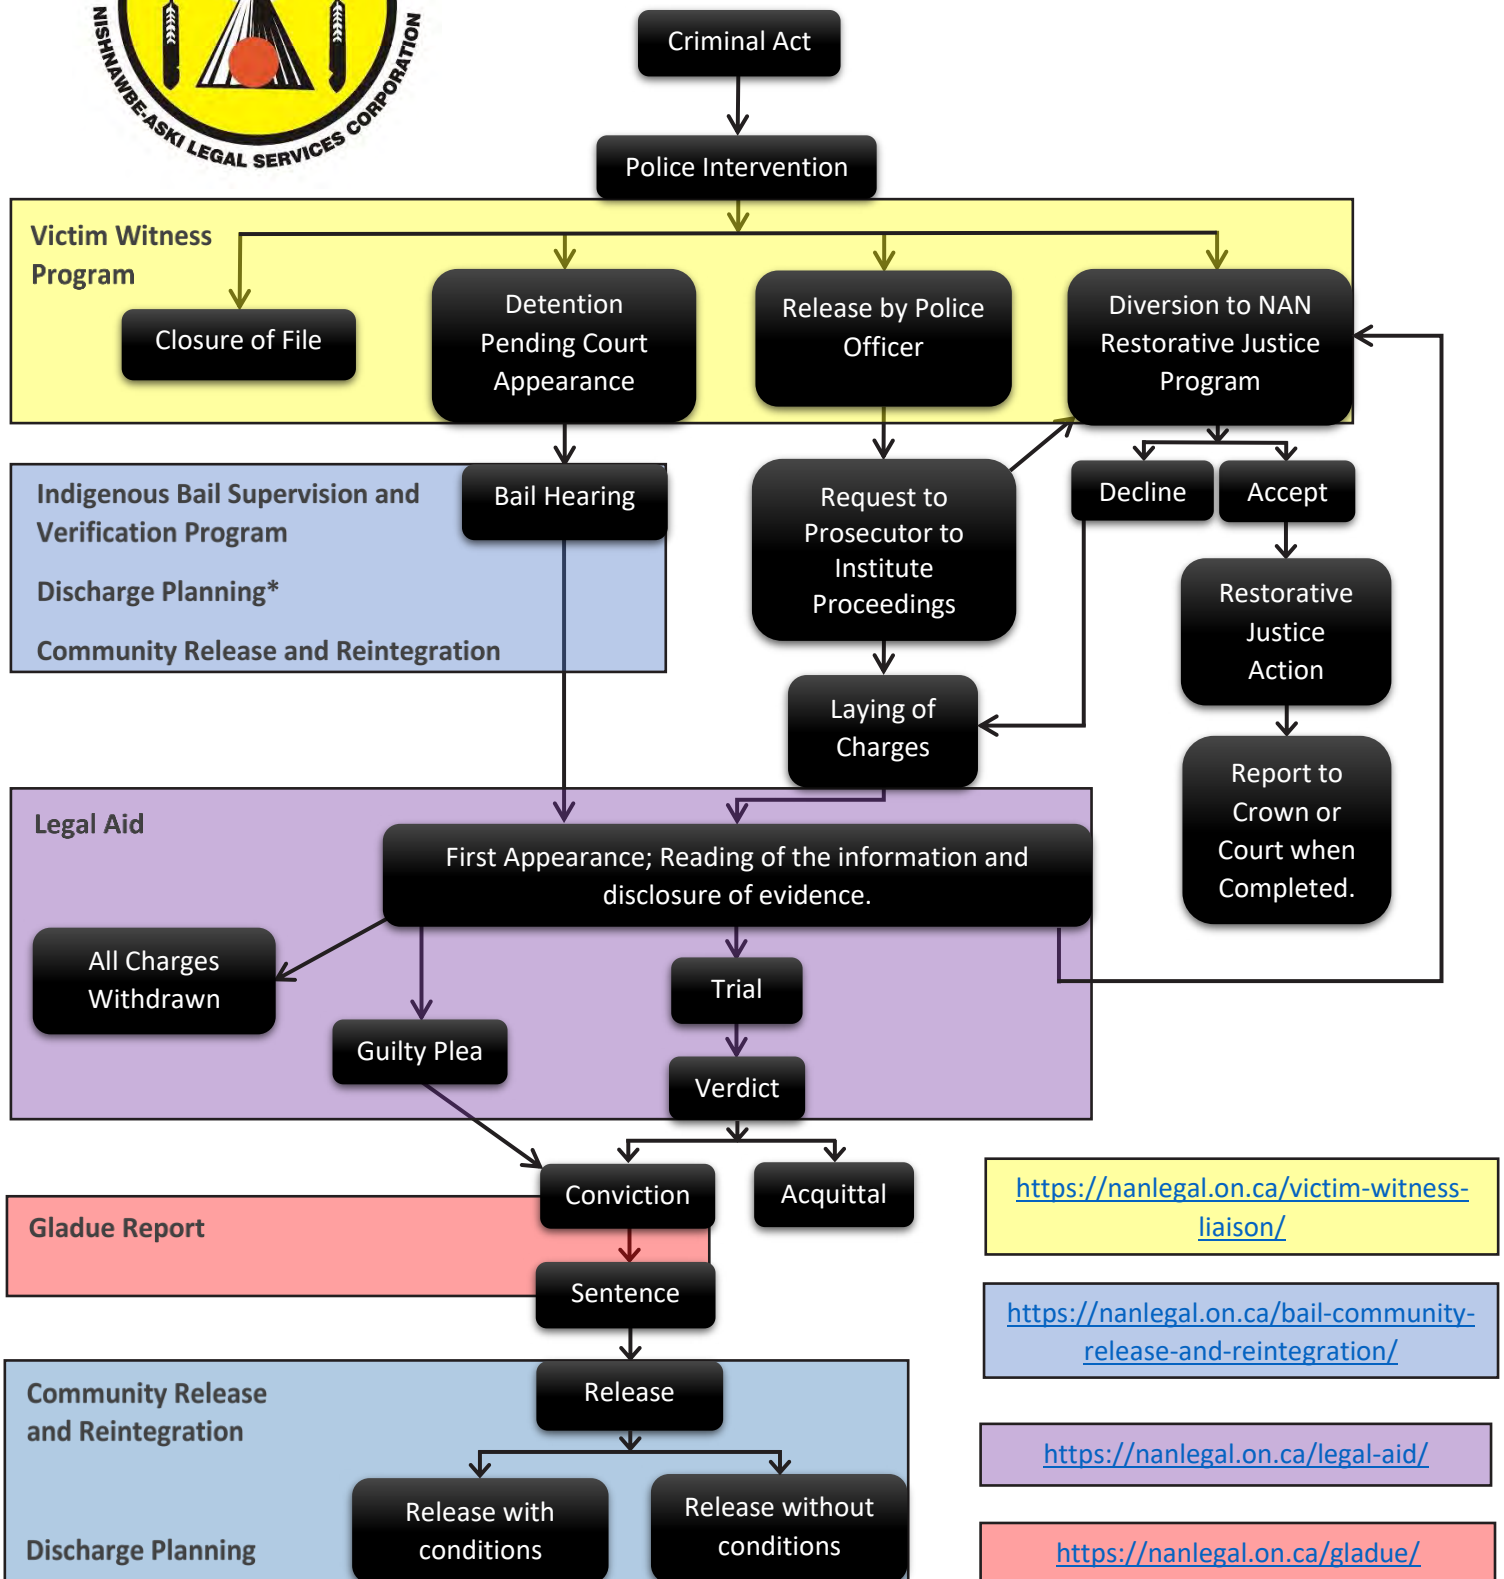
NISHNAWBE-ASKI LEGAL SERVICES CORPORATION

Criminal Act

Police Intervention

Victim Witness Program

Closure of File

Detention Pending Court Appearance

Release by Police Officer

Diversion to NAN Restorative Justice Program

Indigenous Bail Supervision and Verification Program

Discharge Planning*

Community Release and Reintegration

Bail Hearing

Request to Prosecutor to Institute Proceedings

Decline

Accept

Restorative Justice Action

Laying of Charges

Report to Crown or Court when Completed.

Legal Aid

First Appearance; Reading of the information and disclosure of evidence.

All Charges Withdrawn

Trial

Guilty Plea

Verdict

Conviction

Acquittal

Gladue Report

Sentence

Community Release and Reintegration

Release

Release with conditions

Release without conditions

Discharge Planning

https://nanlegal.on.ca/victim-witness-liaison/

https://nanlegal.on.ca/bail-community-release-and-reintegration/

https://nanlegal.on.ca/legal-aid/

https://nanlegal.on.ca/gladue/